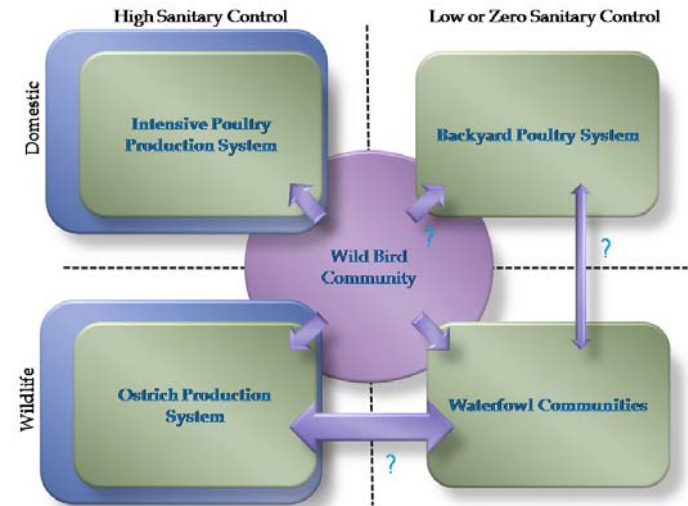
High Sanitary Control

Low or Zero Sanitary Control

Domestic

Intensive Poultry Production System

Backyard Poultry System

Wild Bird Community

?

?

Wildlife

Ostrich Production System

Waterfowl Communities

?